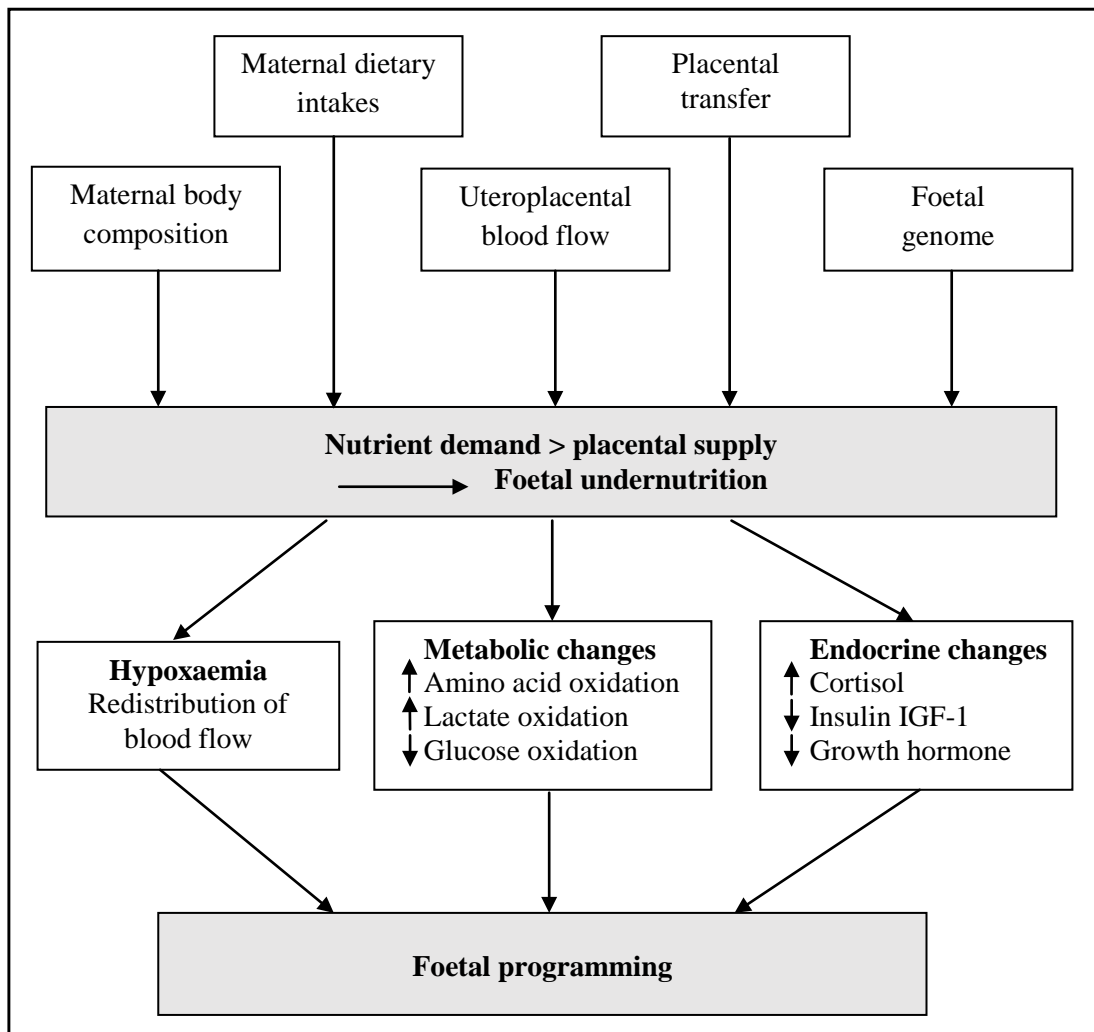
Maternal dietary intakes

Placental transfer

Maternal body composition

Uteroplacental blood flow

Foetal genome

**Nutrient demand > placental supply**
**→ Foetal undernutrition**

**Hypoxaemia**
Redistribution of blood flow

**Metabolic changes**
↑ Amino acid oxidation
↑ Lactate oxidation
↓ Glucose oxidation

**Endocrine changes**
↑ Cortisol
↓ Insulin IGF-1
↓ Growth hormone

**Foetal programming**